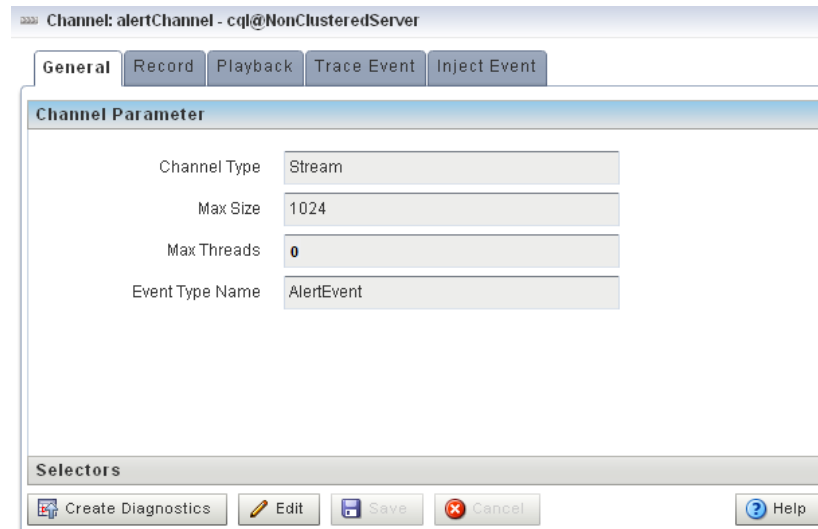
Channel: alertChannel - cql@NonClusteredServer

General | Record | Playback | Trace Event | Inject Event

Channel Parameter

| | |
|---|---|
| Channel Type | Stream |
| Max Size | 1024 |
| Max Threads | 0 |
| Event Type Name | AlertEvent |

Selectors

Create Diagnostics | Edit | Save | Cancel | Help